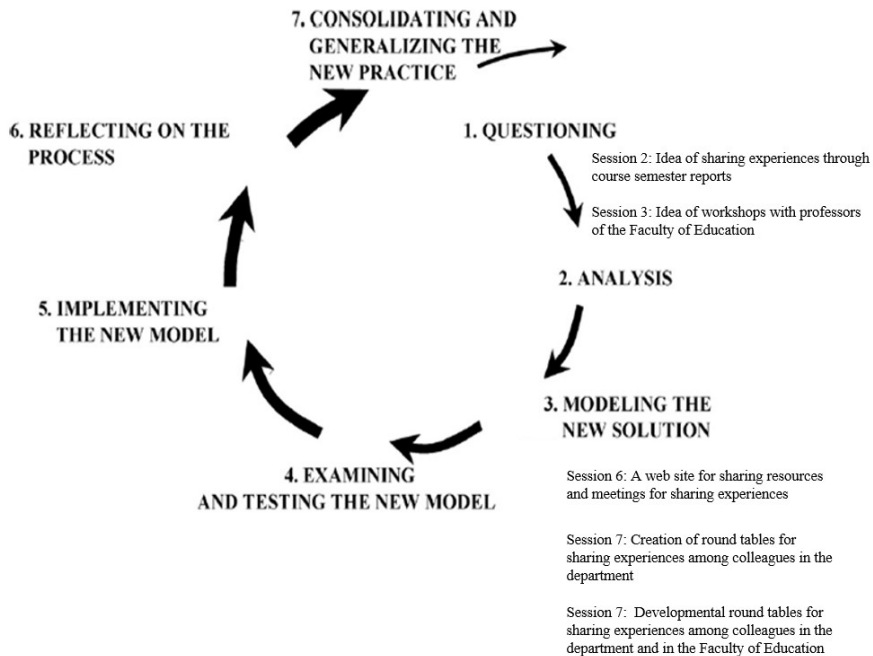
7. CONSOLIDATING AND GENERALIZING THE NEW PRACTICE

6. REFLECTING ON THE PROCESS

1. QUESTIONING

Session 2: Idea of sharing experiences through course semester reports

Session 3: Idea of workshops with professors of the Faculty of Education

2. ANALYSIS

5. IMPLEMENTING THE NEW MODEL

3. MODELING THE NEW SOLUTION

4. EXAMINING AND TESTING THE NEW MODEL

Session 6: A web site for sharing resources and meetings for sharing experiences

Session 7: Creation of round tables for sharing experiences among colleagues in the department

Session 7: Developmental round tables for sharing experiences among colleagues in the department and in the Faculty of Education